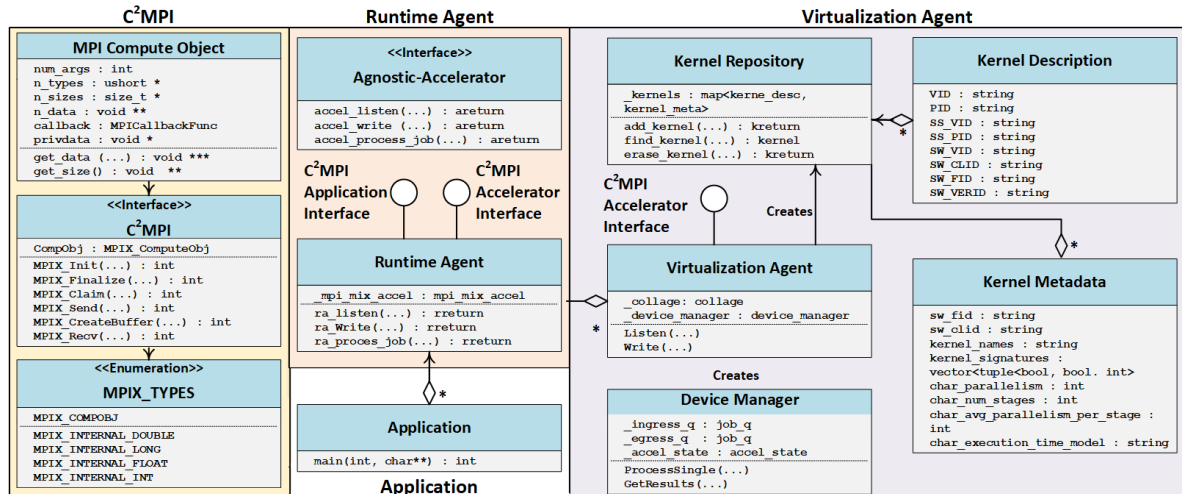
C$^2$MPI

MPI Compute Object

num_args : int
n_types : ushort *
n_sizes : size_t *
n_data : void **
callback : MPICallbackFunc
privdata : void *

get_data (...) : void ***
get_size() : void **

<<Interface>>
C$^2$MPI

CompObj : MPIX_ComputeObj

MPIX_Init(...) : int
MPIX_Finalize(...) : int
MPIX_Claim(...) : int
MPIX_Send(...) : int
MPIX_CreateBuffer(...) : int
MPIX_Recv(...) : int

<<Enumeration>>
MPIX_TYPES

MPIX_COMPOBJ

MPIX_INTERNAL_DOUBLE
MPIX_INTERNAL_LONG
MPIX_INTERNAL_FLOAT
MPIX_INTERNAL_INT

Runtime Agent

<<Interface>>
Agnostic-Accelerator

accel_listen(...) : areturn
accel_write (...) : areturn
accel_process_job(...) : areturn

C$^2$MPI Application Interface

C$^2$MPI Accelerator Interface

Runtime Agent

_mpi_mix_accel : mpi_mix_accel

ra_listen(...) : rreturn
ra_Write(...) : rreturn
ra_proces_job(...) : rreturn

*

Application

main(int, char**) : int

Application

Virtualization Agent

Kernel Repository

_kernels : map<kerne_desc, kernel_meta>

add_kernel(...) : kreturn
find_kernel(...) : kernel
erase_kernel(...) : kreturn

Kernel Description

VID : string
PID : string
SS_VID : string
SS_PID : string
SW_VID : string
SW_CLID : string
SW_FID : string
SW_VERID : string

*

C$^2$MPI Accelerator Interface

Creates

*

Virtualization Agent

_collage: collage
_device_manager : device_manager

Listen(...)
Write(...)

*

Kernel Metadata

sw_fid : string
sw_clid : string
kernel_names : string
kernel_signatures : vector<tuple<bool, bool. int>
char_parallelism : int
char_num_stages : int
char_avg_parallelism_per_stage : int
char_execution_time_model : string

Creates

Device Manager

_ingress_q : job_q
_egress_q : job_q
_accel_state : accel_state

ProcessSingle(...)
GetResults(...)